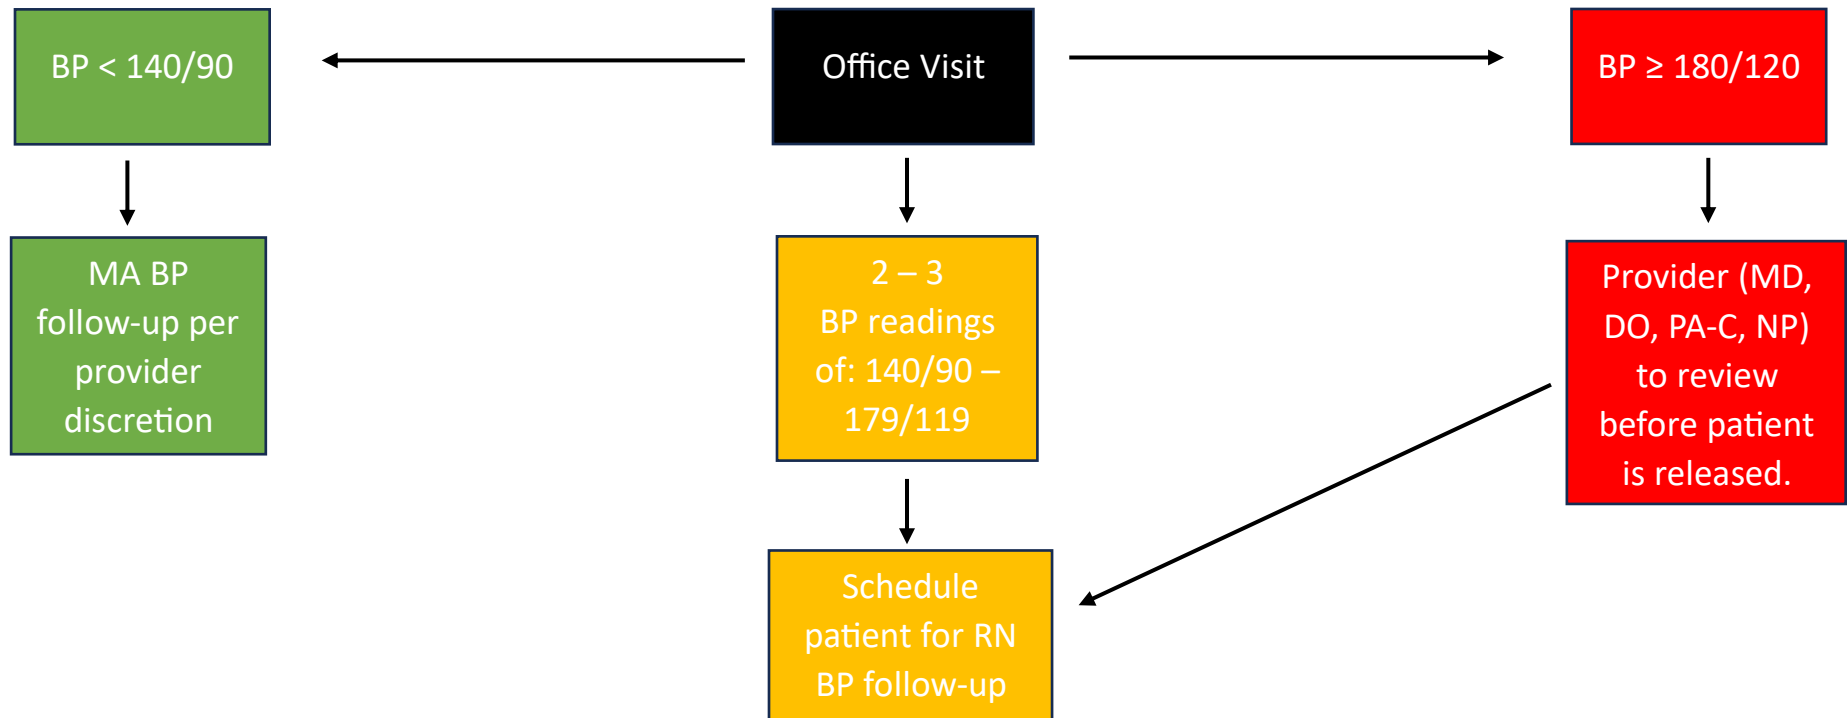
BP < 140/90

Office Visit

BP ≥ 180/120

MA BP follow-up per provider discretion

2 – 3 BP readings of: 140/90 – 179/119

Provider (MD, DO, PA-C, NP) to review before patient is released.

Schedule patient for RN BP follow-up